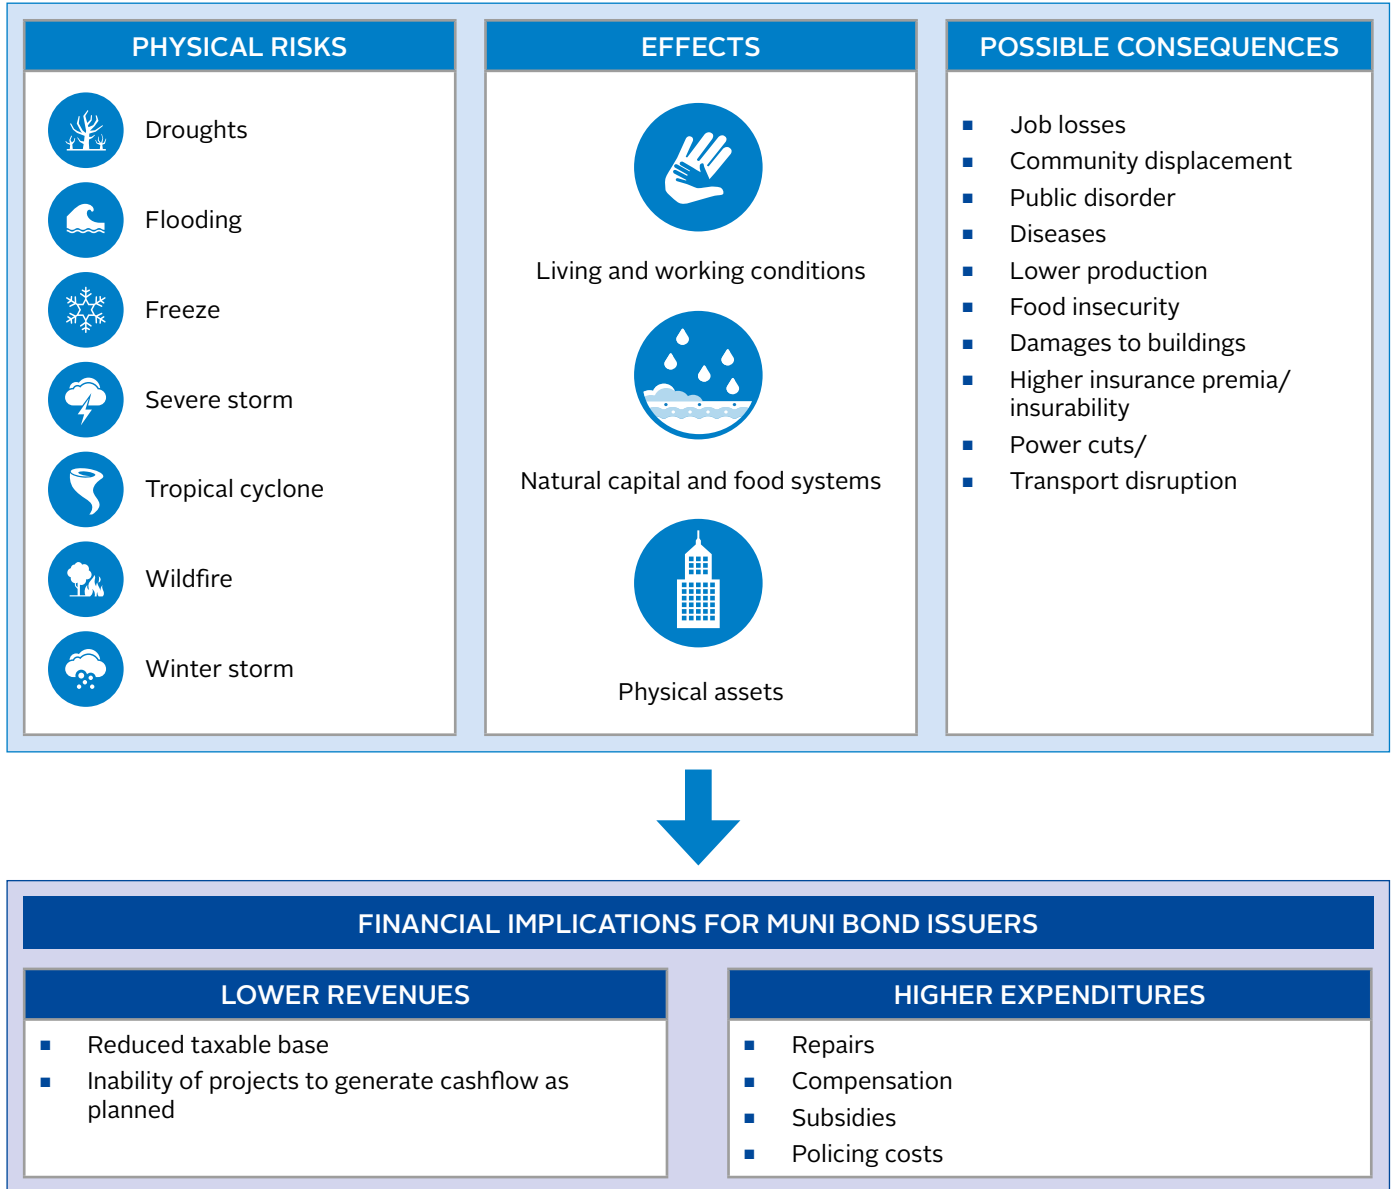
PHYSICAL RISKS

Droughts

Flooding

Freeze

Severe storm

Tropical cyclone

Wildfire

Winter storm

EFFECTS

Living and working conditions

Natural capital and food systems

Physical assets

POSSIBLE CONSEQUENCES

- Job losses
- Community displacement
- Public disorder
- Diseases
- Lower production
- Food insecurity
- Damages to buildings
- Higher insurance premia/ insurability
- Power cuts/
- Transport disruption

FINANCIAL IMPLICATIONS FOR MUNI BOND ISSUERS

LOWER REVENUES

- Reduced taxable base
- Inability of projects to generate cashflow as planned

HIGHER EXPENDITURES

- Repairs
- Compensation
- Subsidies
- Policing costs